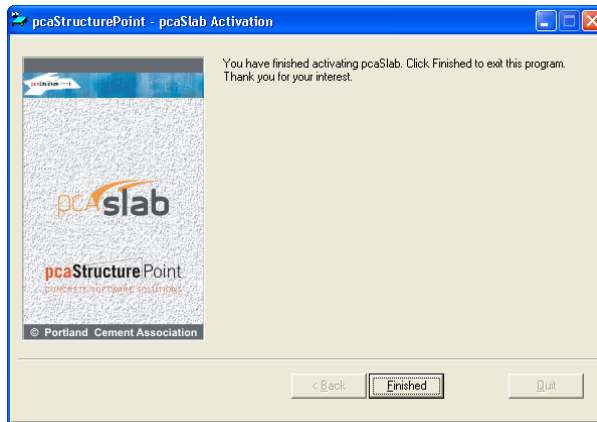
pcaStructurePoint - pcaSlab Activation

You have finished activating pcaSlab. Click Finished to exit this program. Thank you for your interest.

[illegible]

pcaslab

pcaStructurePoint
CONCRETE SOFTWARE SOLUTIONS

© Portland Cement Association

< Back

Finished

Quit